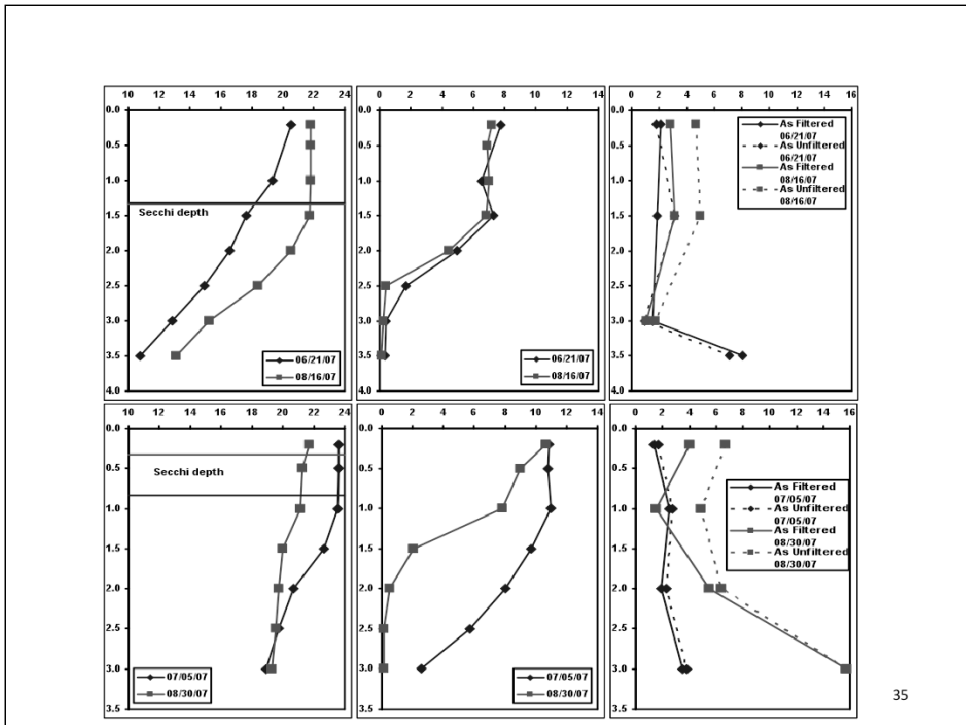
10 12 14 16 18 20 22 24
0.0 0.5 1.0 1.5 2.0 2.5 3.0 3.5 4.0
Secchi depth
06/21/07
08/16/07

0 2 4 6 8 10 12 14
0.0 0.5 1.0 1.5 2.0 2.5 3.0 3.5 4.0
06/21/07
08/16/07

0 2 4 6 8 10 12 14 16
0.0 0.5 1.0 1.5 2.0 2.5 3.0 3.5 4.0
As Filtered 06/21/07
As Unfiltered 06/21/07
As Filtered 08/16/07
As Unfiltered 08/16/07

10 12 14 16 18 20 22 24
0.0 0.5 1.0 1.5 2.0 2.5 3.0 3.5
Secchi depth
07/05/07
08/30/07

0 2 4 6 8 10 12 14
0.0 0.5 1.0 1.5 2.0 2.5 3.0 3.5
07/05/07
08/30/07

0 2 4 6 8 10 12 14 16
0.0 0.5 1.0 1.5 2.0 2.5 3.0 3.5
As Filtered 07/05/07
As Unfiltered 07/05/07
As Filtered 08/30/07
As Unfiltered 08/30/07

35